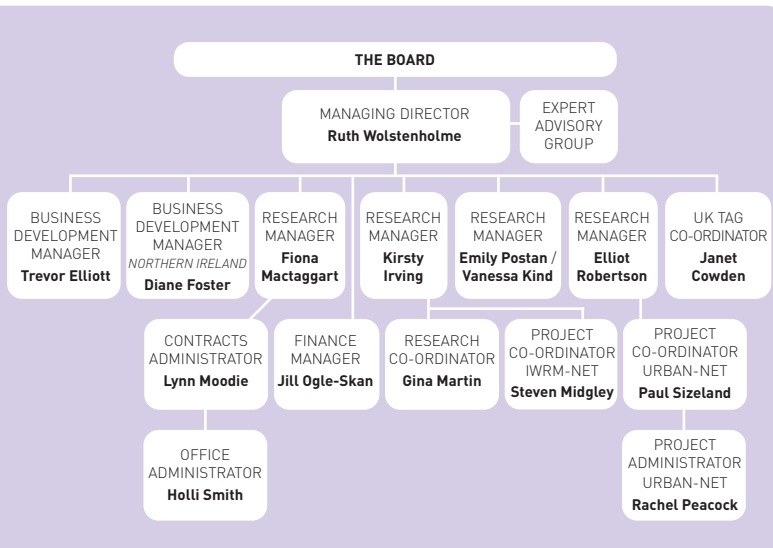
THE BOARD

MANAGING DIRECTOR
**Ruth Wolstenholme**

EXPERT ADVISORY GROUP

BUSINESS DEVELOPMENT MANAGER
**Trevor Elliott**

BUSINESS DEVELOPMENT MANAGER
*NORTHERN IRELAND*
**Diane Foster**

RESEARCH MANAGER
**Fiona Mactaggart**

RESEARCH MANAGER
**Kirsty Irving**

RESEARCH MANAGER
**Emily Postan / Vanessa Kind**

RESEARCH MANAGER
**Elliot Robertson**

UK TAG CO-ORDINATOR
**Janet Cowden**

CONTRACTS ADMINISTRATOR
**Lynn Moodie**

FINANCE MANAGER
**Jill Ogle-Skan**

RESEARCH CO-ORDINATOR
**Gina Martin**

PROJECT CO-ORDINATOR IWRM-NET
**Steven Midgley**

PROJECT CO-ORDINATOR URBAN-NET
**Paul Sizeland**

OFFICE ADMINISTRATOR
**Holli Smith**

PROJECT ADMINISTRATOR URBAN-NET
**Rachel Peacock**